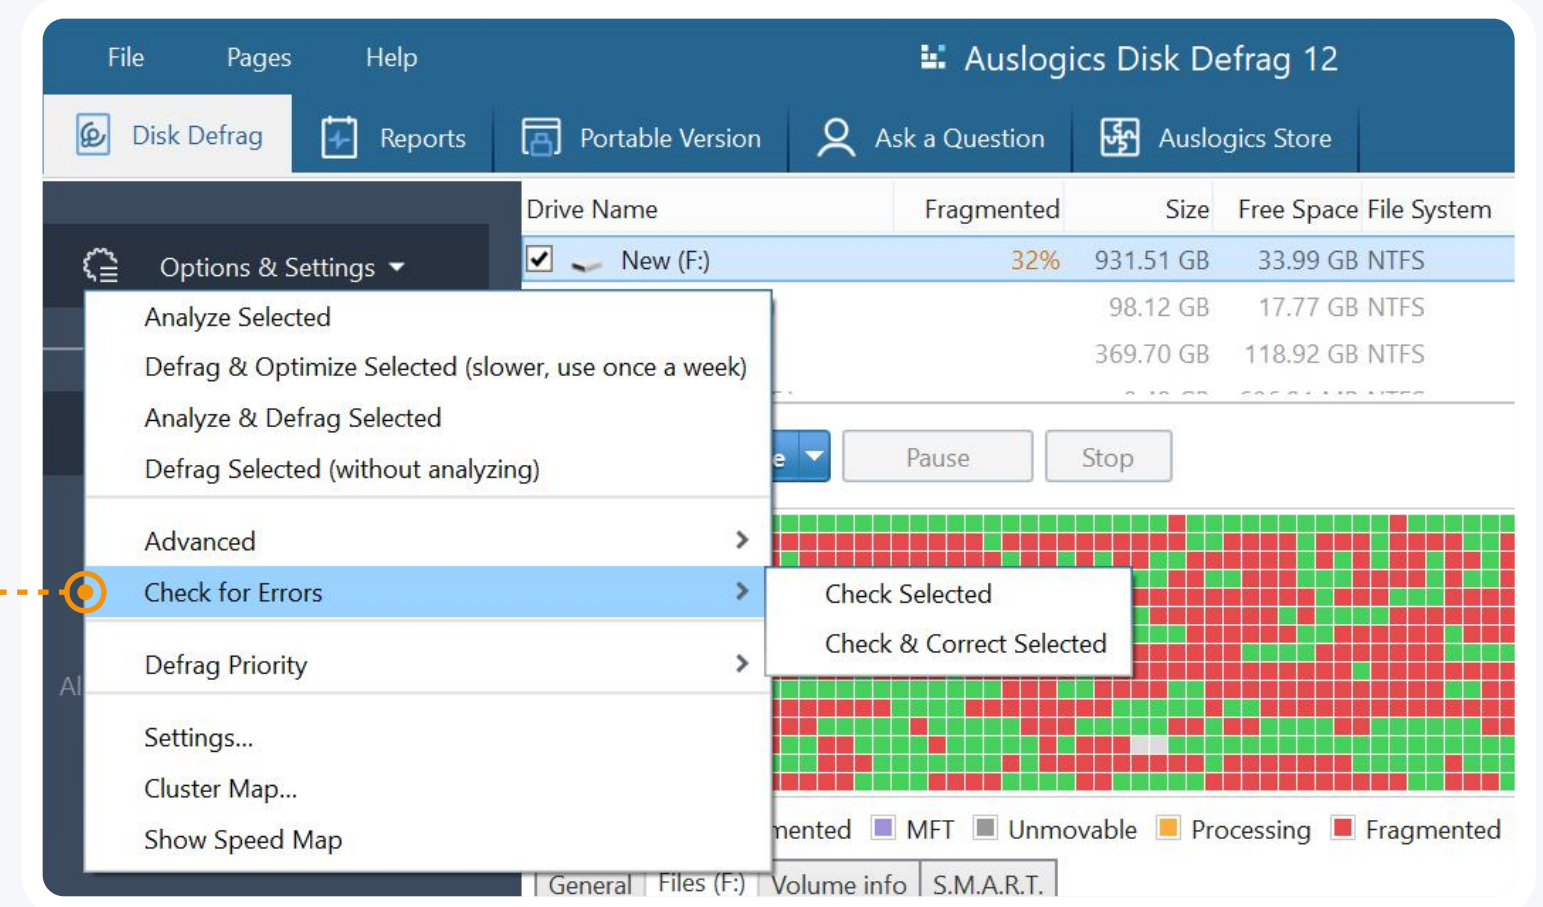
File Pages Help

Auslogics Disk Defrag 12

Disk Defrag | Reports | Portable Version | Ask a Question | Auslogics Store

Options & Settings

| Drive Name | Fragmented | Size | Free Space | File System |
|---|---|---|---|---|
| New (F:) | 32% | 931.51 GB | 33.99 GB | NTFS |
| | | 98.12 GB | 17.77 GB | NTFS |
| | | 369.70 GB | 118.92 GB | NTFS |

Analyze Selected
Defrag & Optimize Selected (slower, use once a week)
Analyze & Defrag Selected
Defrag Selected (without analyzing)

Advanced
Check for Errors
Defrag Priority

Settings...
Cluster Map...
Show Speed Map

Check Selected
Check & Correct Selected

e
Pause
Stop

Al

mented MFT Unmovable Processing Fragmented

General | Files (F:) | Volume info | S.M.A.R.T.